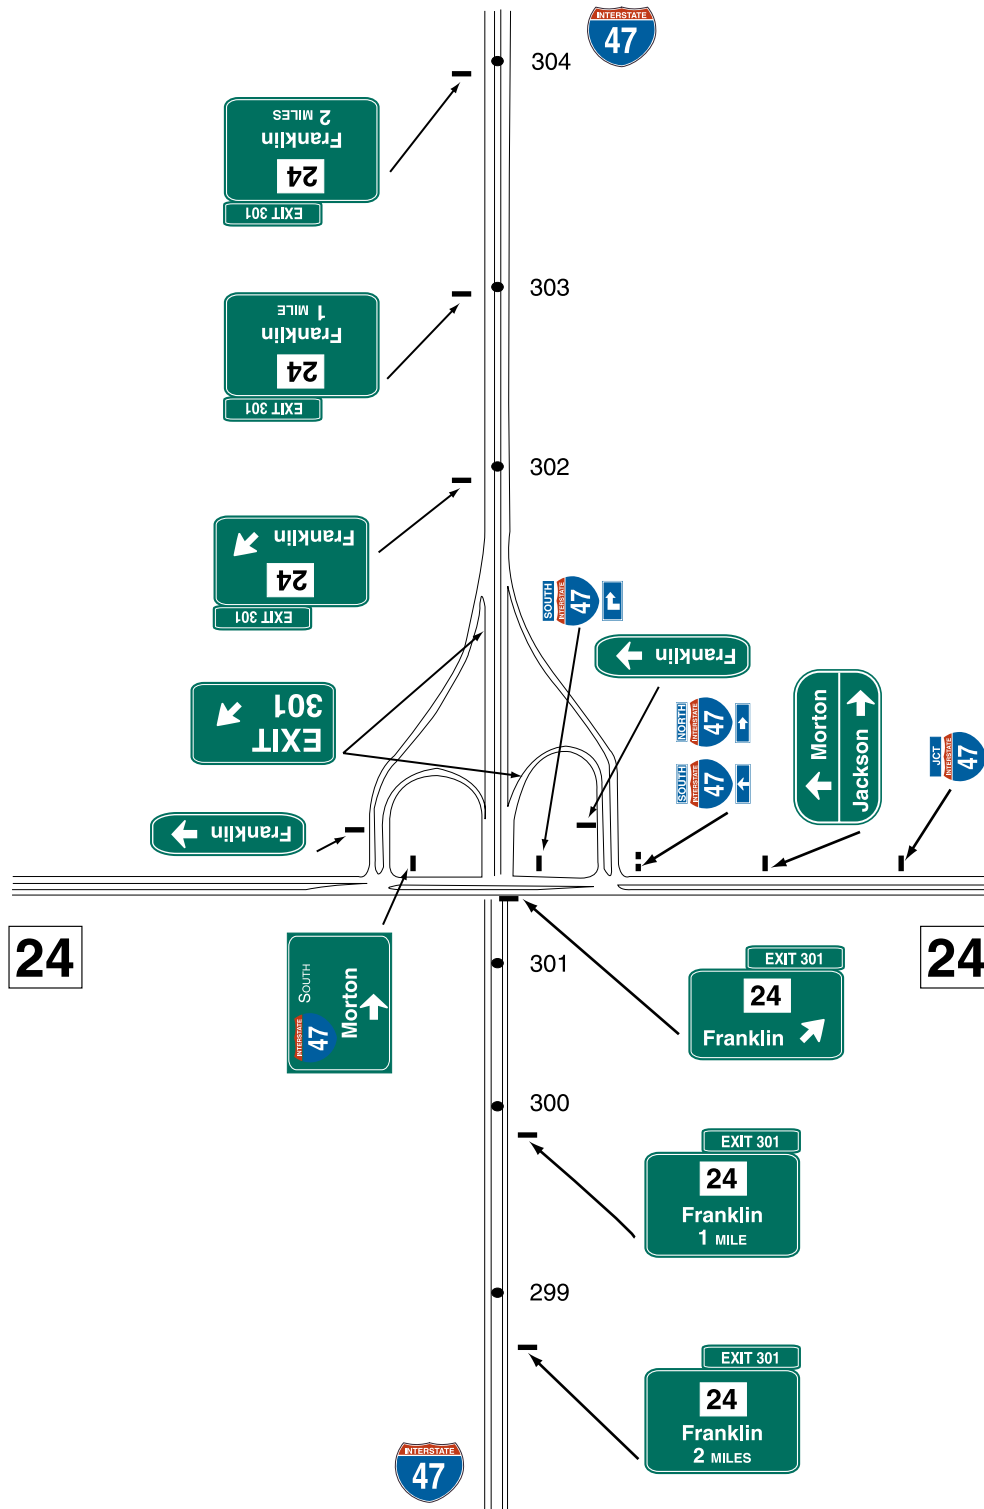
INTERSTATE
47

304

EXIT 301
24
Franklin
2 MILES

303

EXIT 301
24
Franklin
1 MILE

302

EXIT 301
24
Franklin

EXIT 301

SOUTH
INTERSTATE
47

Franklin

NORTH
INTERSTATE
47

SOUTH
INTERSTATE
47

Morton
Jackson

JCT
INTERSTATE
47

Franklin

24

24

SOUTH
INTERSTATE
47
Morton

301

EXIT 301
24
Franklin

300

EXIT 301
24
Franklin
1 MILE

299

EXIT 301
24
Franklin
2 MILES

INTERSTATE
47